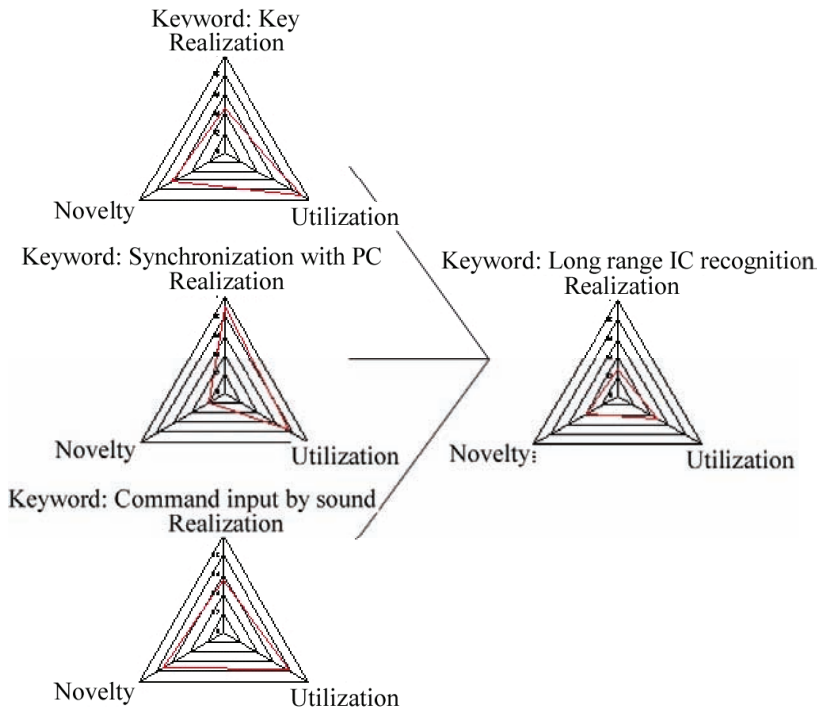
Kevword: Key
Realization

Novelty

Utilization

Keyword: Synchronization with PC
Realization

Novelty

Utilization

Keyword: Command input by sound
Realization

Novelty

Utilization

Keyword: Long range IC recognition
Realization

Novelty

Utilization